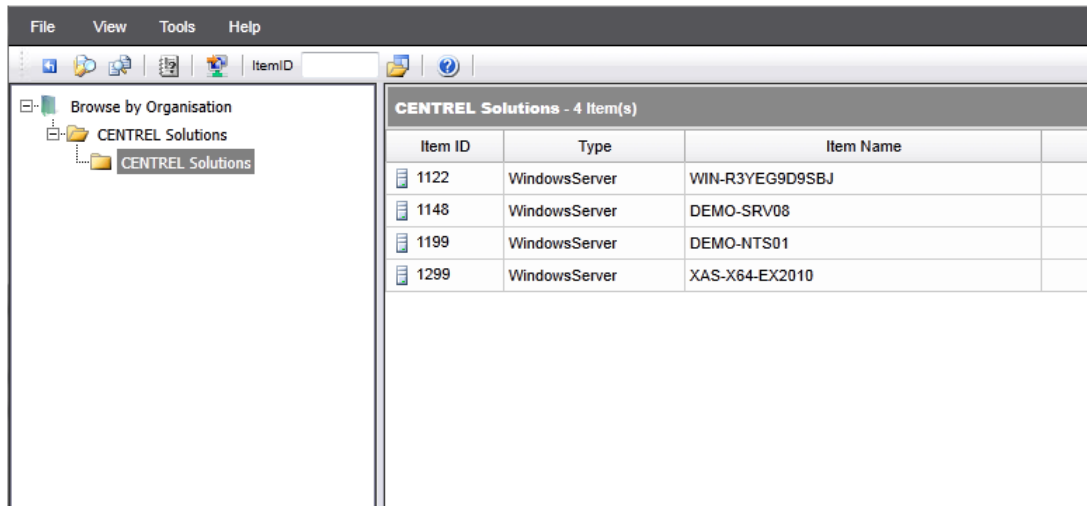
File View Tools Help

ItemID

Browse by Organisation
CENTREL Solutions
CENTREL Solutions

CENTREL Solutions - 4 Item(s)

| Item ID | Type | Item Name |
|---|---|---|
| 1122 | WindowsServer | WIN-R3YEG9D9SBJ |
| 1148 | WindowsServer | DEMO-SRV08 |
| 1199 | WindowsServer | DEMO-NTS01 |
| 1299 | WindowsServer | XAS-X64-EX2010 |